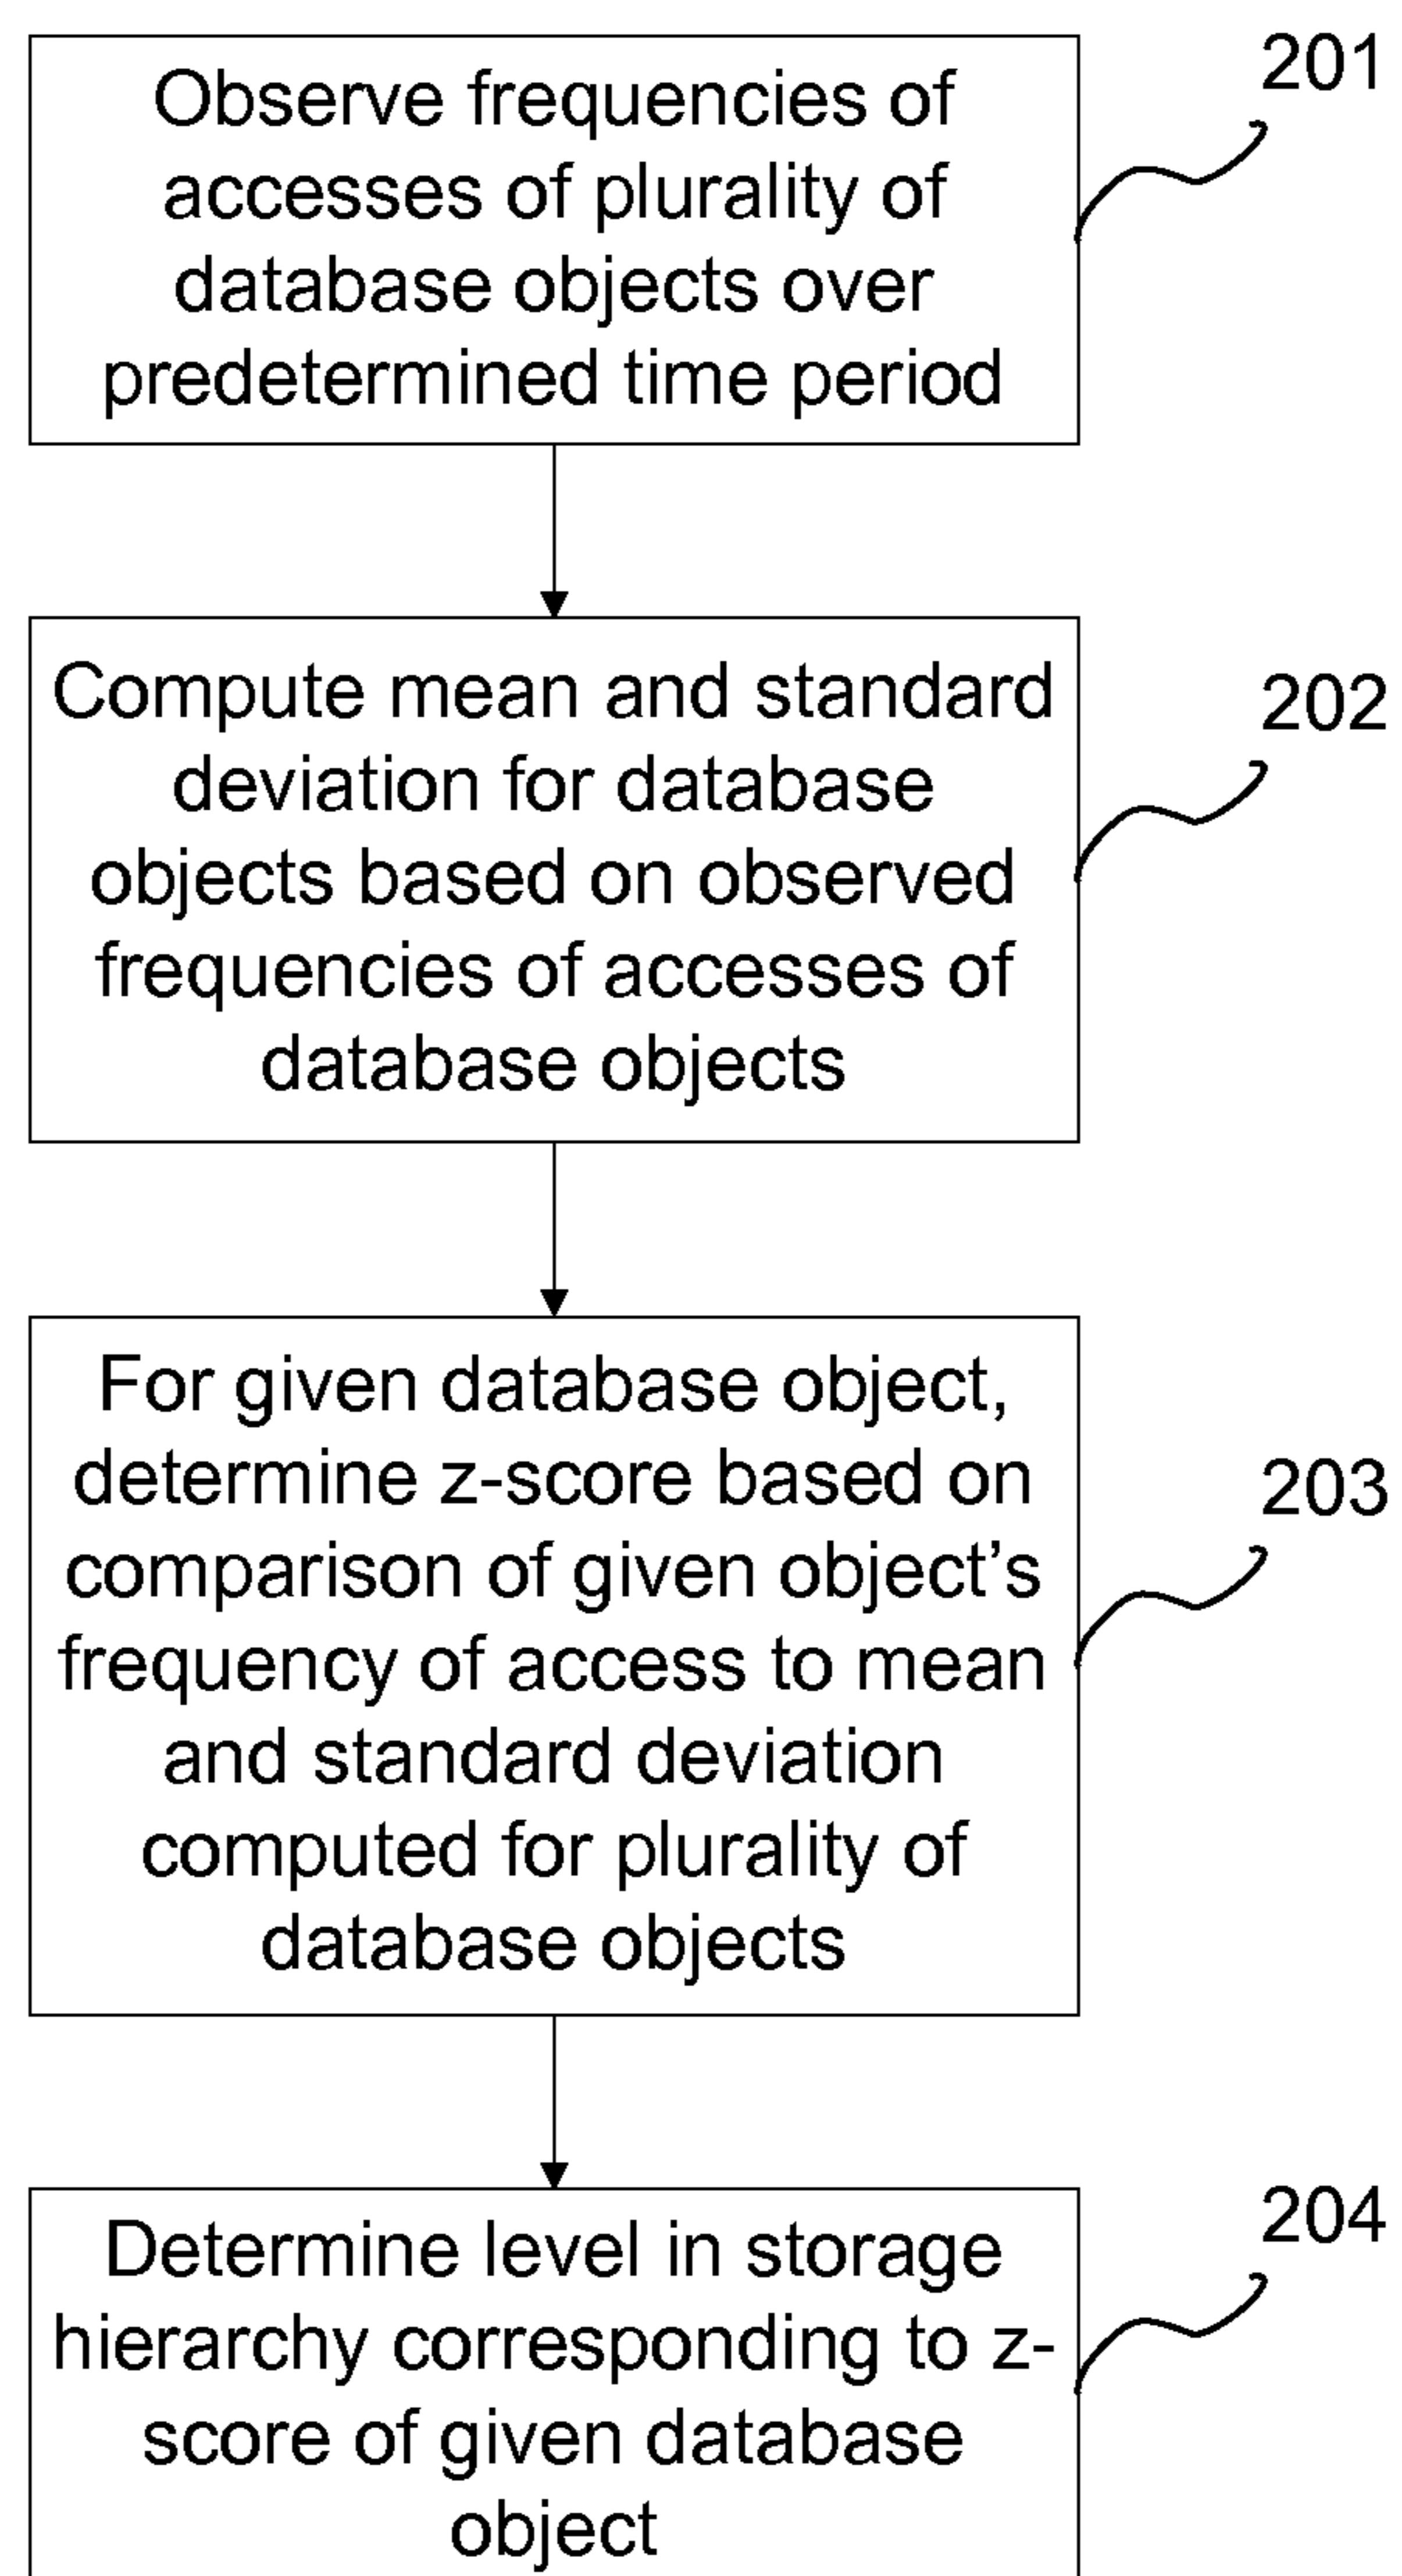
Observe frequencies of accesses of plurality of database objects over predetermined time period

201

Compute mean and standard deviation for database objects based on observed frequencies of accesses of database objects

202

For given database object, determine z-score based on comparison of given object's frequency of access to mean and standard deviation computed for plurality of database objects

203

Determine level in storage hierarchy corresponding to z-score of given database object

204